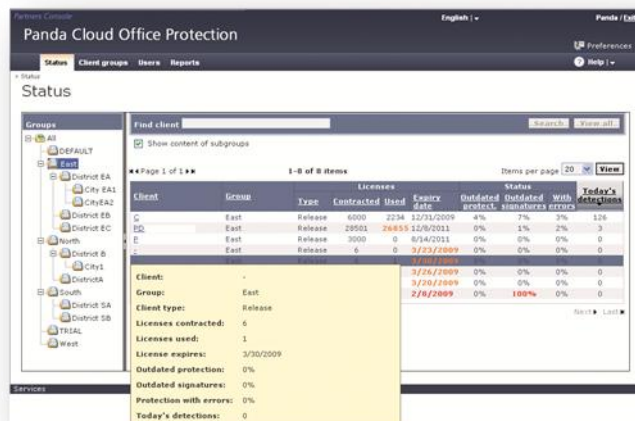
Partners Console

English | ▾

Panda | Exit

Panda Cloud Office Protection

Preferences

Status   Client groups   Users   Reports

Help | ▾

» Status

Status

Groups

All
DEFAULT
East
District EA
City EA1
CityEA2
District EB
District EC
North
District B
City1
DistrictA
South
District SA
District SB
TRIAL
West

Find client

Search   View all

Show content of subgroups

◄◄ Page 1 of 1 ►►

1-8 of 8 items

Items per page 20 View

| Client | Group | Type | Contracted | Used | Expiry date | Outdated protect. | Outdated signatures | With errors | Today's detections |
|---|---|---|---|---|---|---|---|---|---|
| C | East | Release | 6000 | 2234 | 12/31/2009 | 4% | 7% | 3% | 126 |
| PD | East | Release | 28501 | 26855 | 12/8/2011 | 0% | 1% | 2% | 3 |
| E | East | Release | 3000 | 0 | 8/14/2011 | 0% | 0% | 0% | 0 |
| - | East | Release | 6 | 0 | 3/23/2009 | 0% | 0% | 0% | 0 |
| - | East | | 6 | 1 | 3/30/2009 | 0% | 0% | 0% | 0 |
| | | | | | 3/26/2009 | 0% | 0% | 0% | 0 |
| | | | | | 3/20/2009 | 0% | 0% | 0% | 0 |
| | | | | | 2/8/2009 | 0% | 100% | 0% | 0 |

Next ► Last ►

Client: -
Group: East
Client type: Release
Licenses contracted: 6
Licenses used: 1
License expires: 3/30/2009
Outdated protection: 0%
Outdated signatures: 0%
Protection with errors: 0%
Today's detections: 0

Services